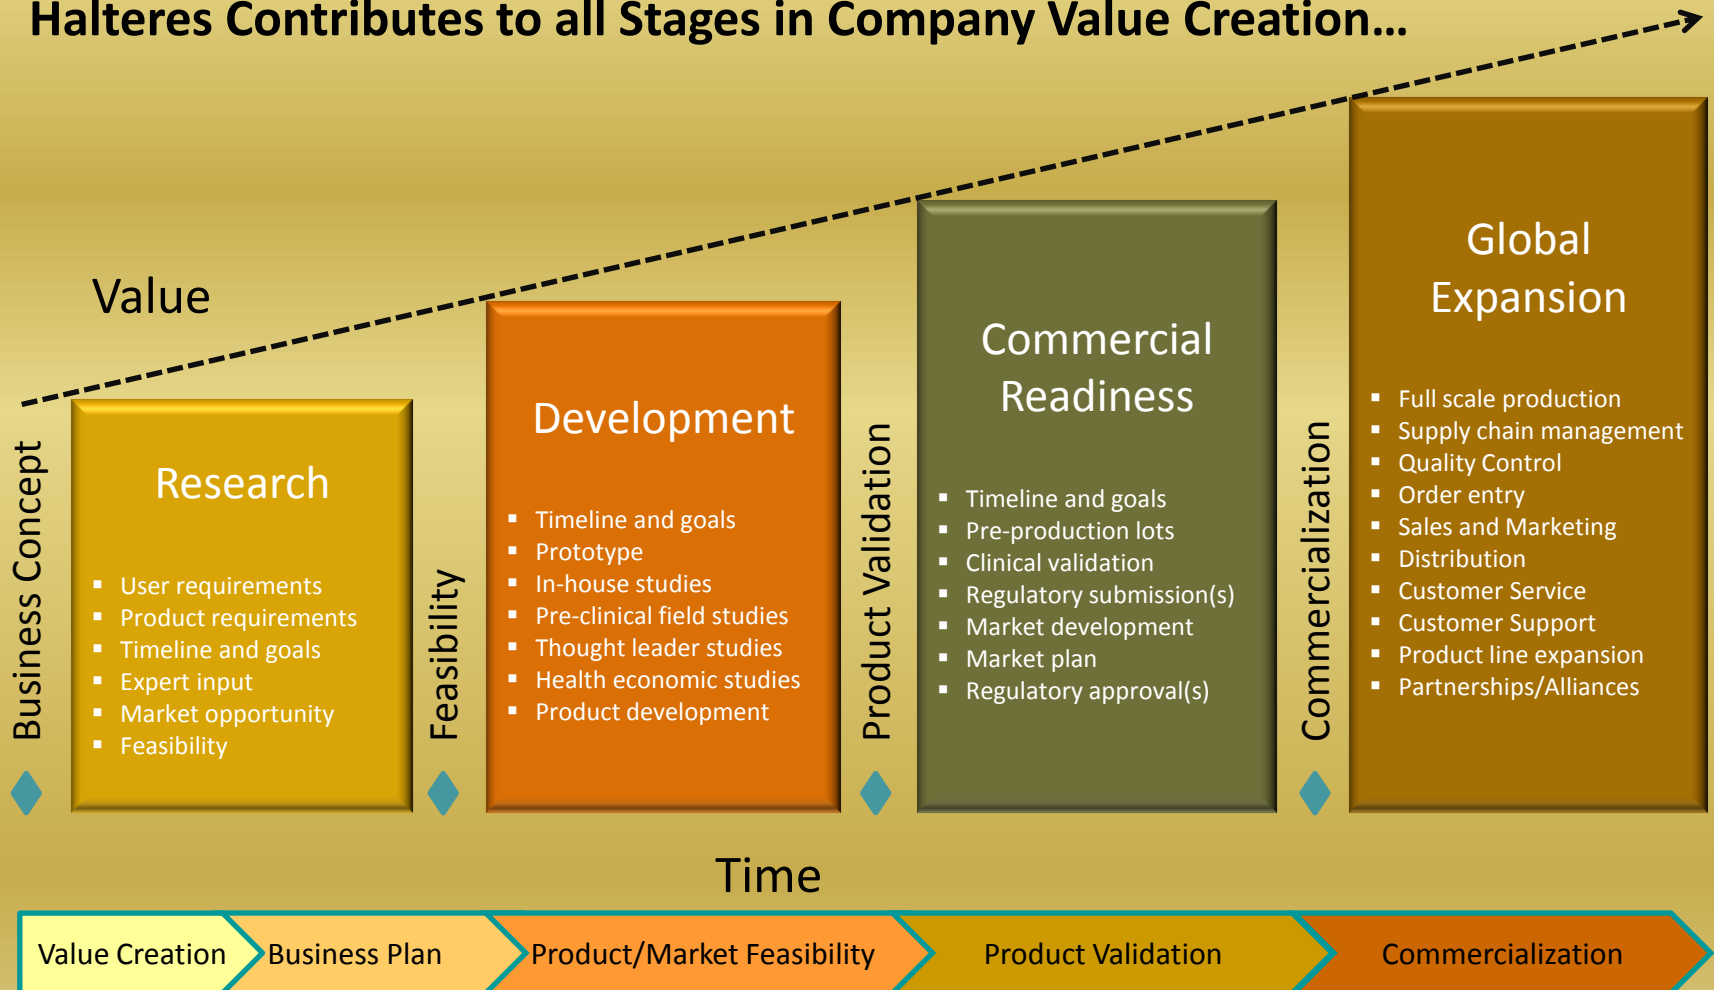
Halteres Contributes to all Stages in Company Value Creation…

Value

Business Concept

Research

- User requirements
- Product requirements
- Timeline and goals
- Expert input
- Market opportunity
- Feasibility

Feasibility

Development

- Timeline and goals
- Prototype
- In-house studies
- Pre-clinical field studies
- Thought leader studies
- Health economic studies
- Product development

Product Validation

Commercial Readiness

- Timeline and goals
- Pre-production lots
- Clinical validation
- Regulatory submission(s)
- Market development
- Market plan
- Regulatory approval(s)

Commercialization

Global Expansion

- Full scale production
- Supply chain management
- Quality Control
- Order entry
- Sales and Marketing
- Distribution
- Customer Service
- Customer Support
- Product line expansion
- Partnerships/Alliances

Time

Value Creation | Business Plan | Product/Market Feasibility | Product Validation | Commercialization